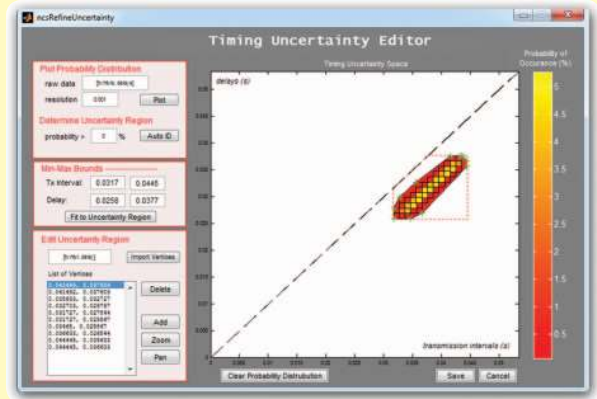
ncsRefineUncertainty

Timing Uncertainty Editor

Plot Probability Distribution
raw data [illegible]
resolution 0.001
Plot

Determine Uncertainty Region
probability > 0 %
Auto ID

Min-Max Bounds
Tx Interval: 0.0317 0.0445
Delay: 0.0258 0.0377
Fit to Uncertainty Region

Edit Uncertainty Region
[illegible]
Import Vertices
List of Vertices
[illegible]
Delete
Add
Zoom
Pan

Timing Uncertainty Space
delays (s)
transmission intervals (s)

Probability of Occurance (%)
5
4.5
4
3.5
3
2.5
2
1.5
1
0.5

Clear Probability Distribution
Save
Cancel